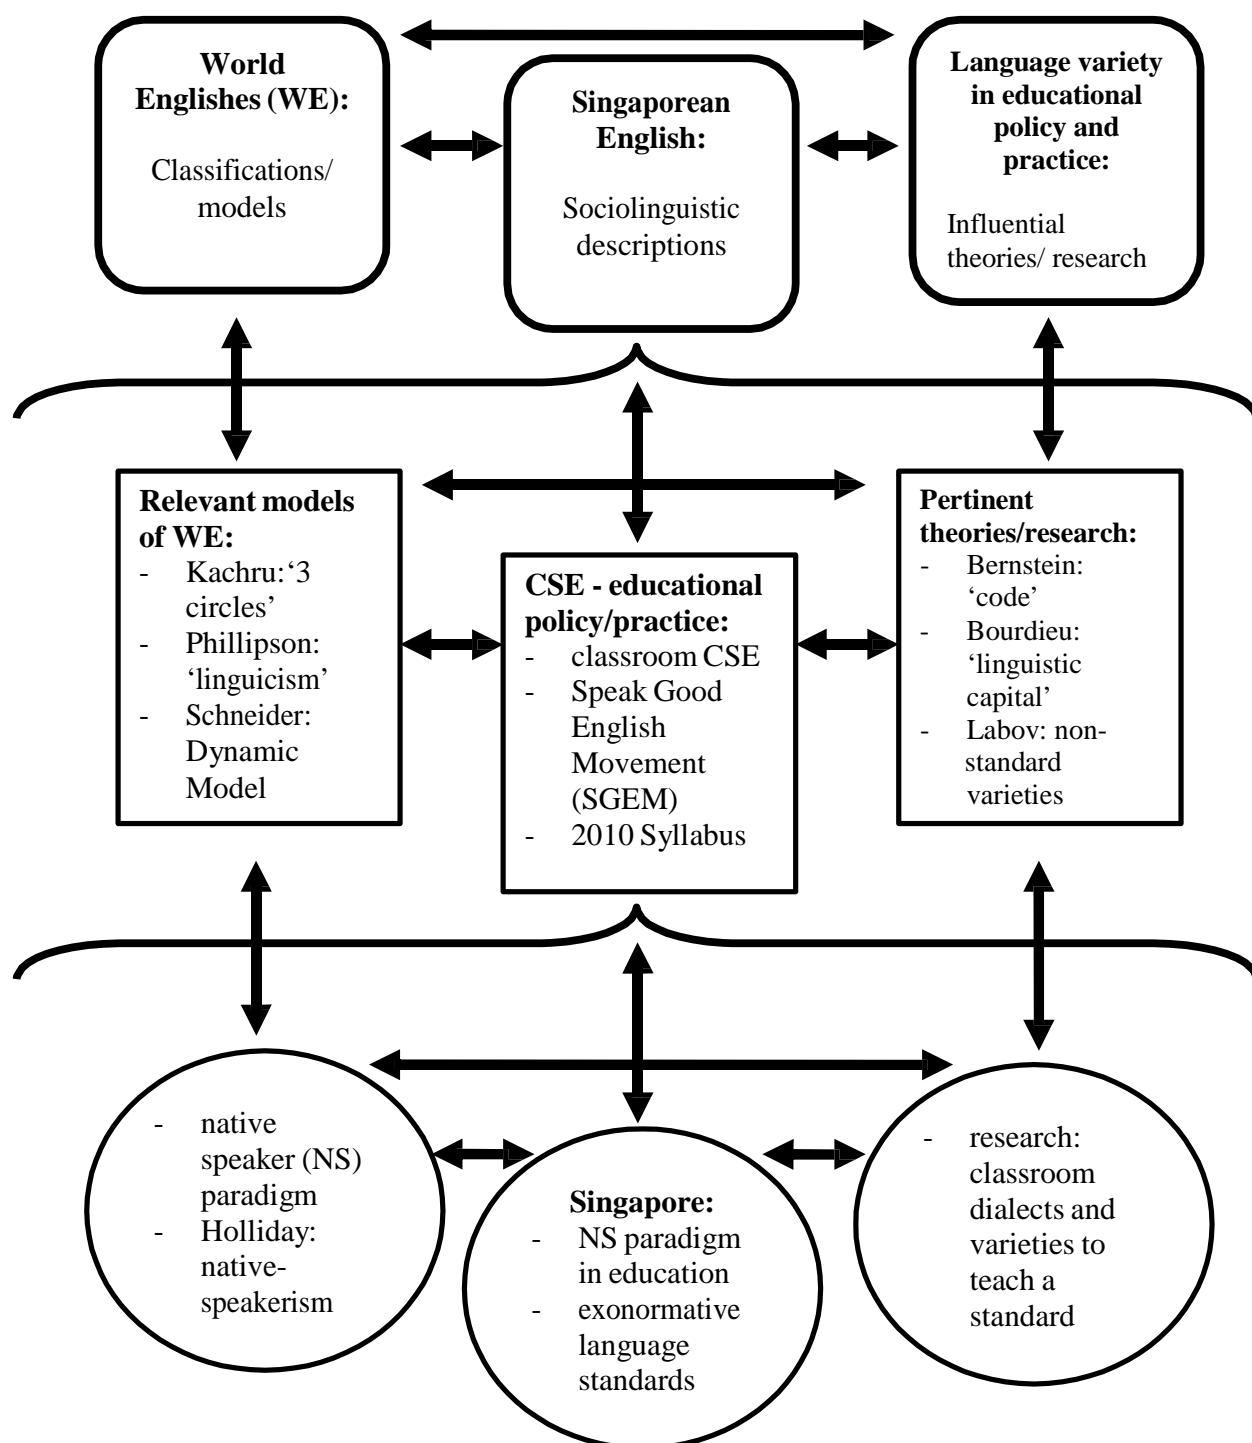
**World Englishes (WE):**

Classifications/ models

**Singaporean English:**

Sociolinguistic descriptions

**Language variety in educational policy and practice:**

Influential theories/ research

**Relevant models of WE:**
- Kachru: '3 circles'
- Phillipson: 'linguicism'
- Schneider: Dynamic Model

**CSE - educational policy/practice:**
- classroom CSE
- Speak Good English Movement (SGEM)
- 2010 Syllabus

**Pertinent theories/research:**
- Bernstein: 'code'
- Bourdieu: 'linguistic capital'
- Labov: non-standard varieties

- native speaker (NS) paradigm
- Holliday: native-speakerism

**Singapore:**
- NS paradigm in education
- exonormative language standards

- research: classroom dialects and varieties to teach a standard